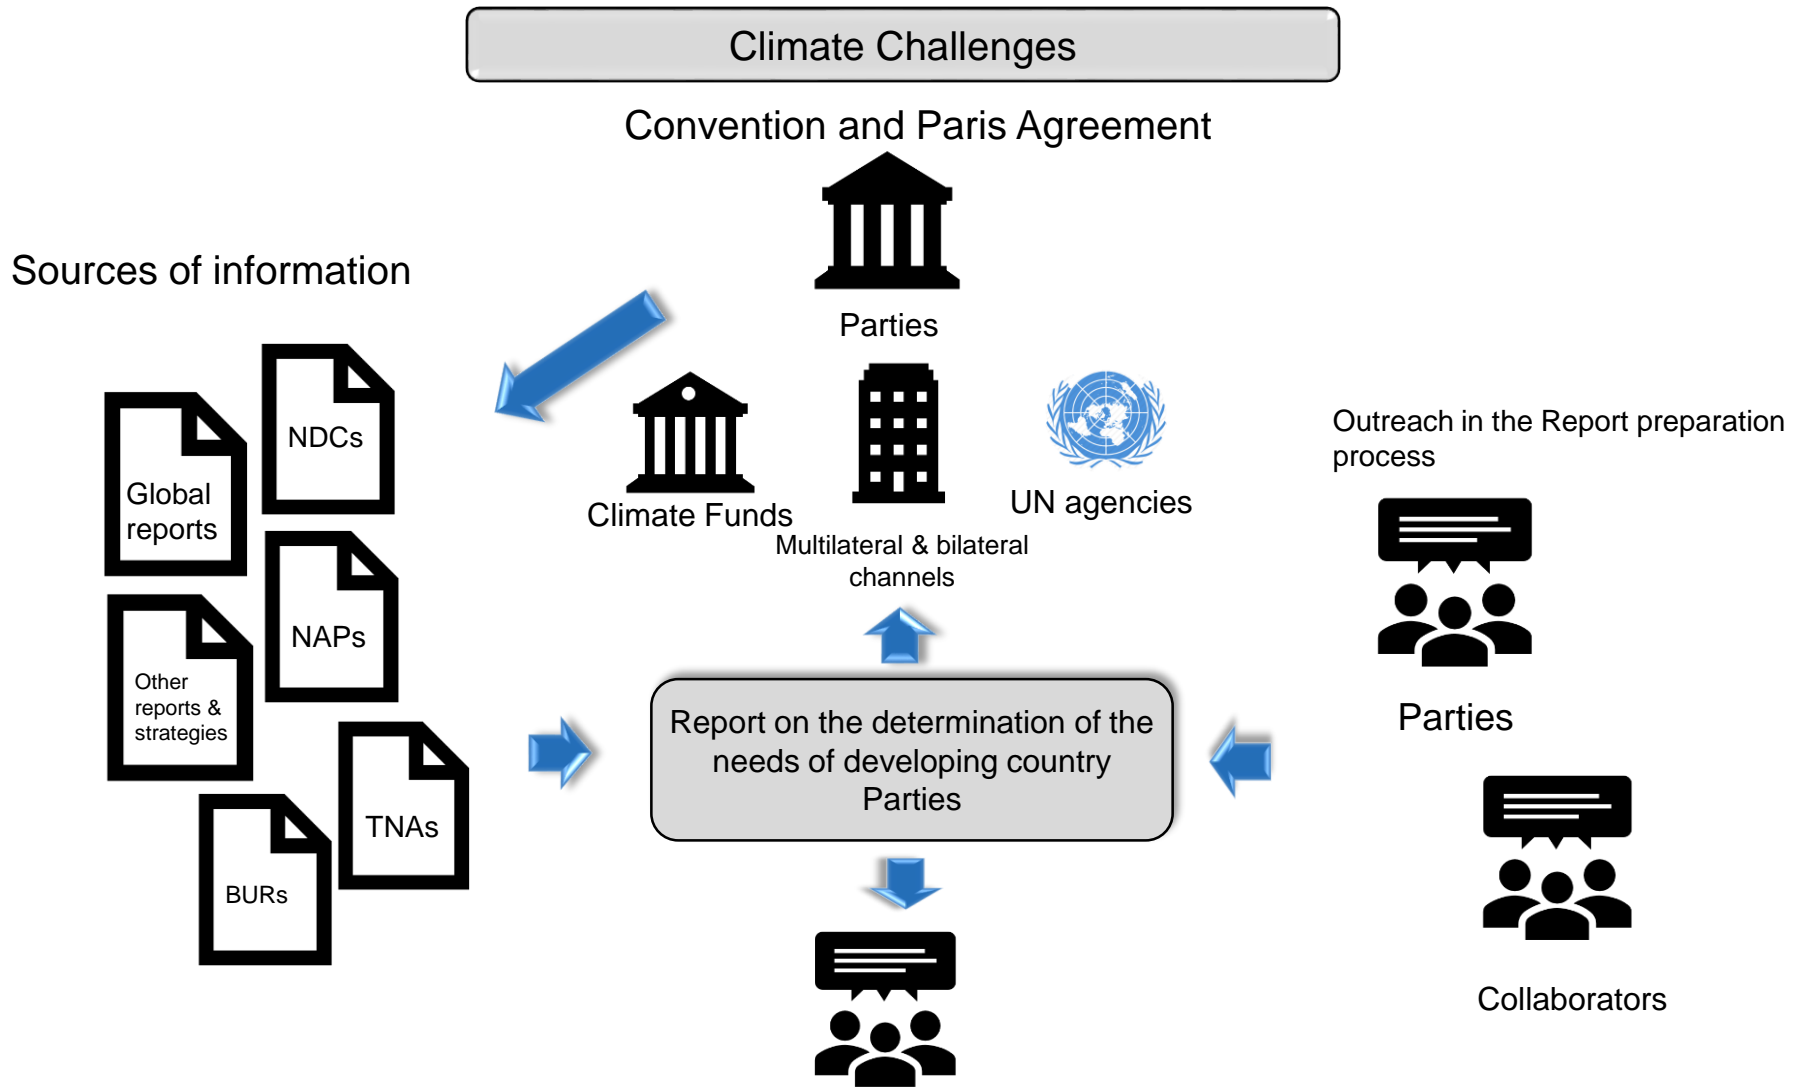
Climate Challenges

Convention and Paris Agreement

Sources of information

Parties

NDCs

Global reports

NAPs

Other reports & strategies

TNAs

BURs

Climate Funds

Multilateral & bilateral channels

UN agencies

Outreach in the Report preparation process

Parties

Report on the determination of the needs of developing country Parties

Collaborators